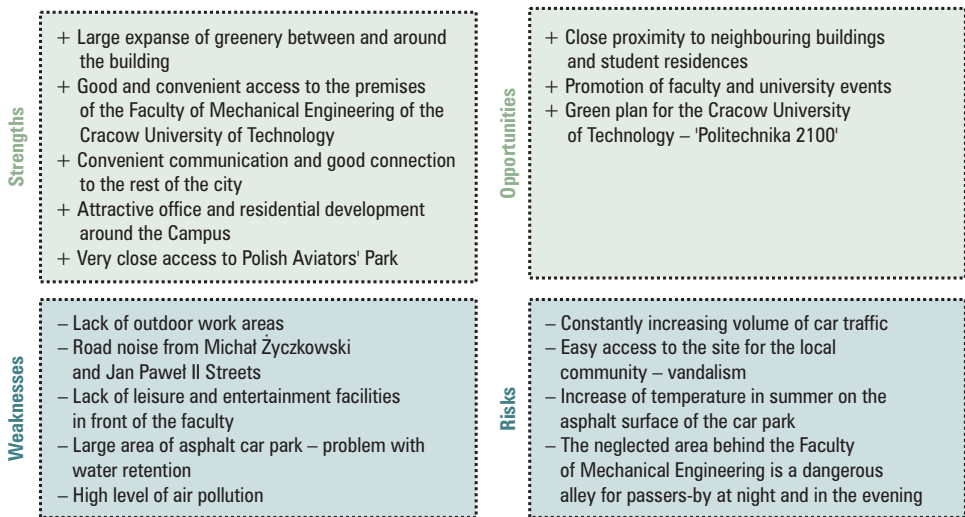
Strengths

+ Large expanse of greenery between and around the building
+ Good and convenient access to the premises of the Faculty of Mechanical Engineering of the Cracow University of Technology
+ Convenient communication and good connection to the rest of the city
+ Attractive office and residential development around the Campus
+ Very close access to Polish Aviators' Park

Opportunities

+ Close proximity to neighbouring buildings and student residences
+ Promotion of faculty and university events
+ Green plan for the Cracow University of Technology – 'Politechnika 2100'

Weaknesses

– Lack of outdoor work areas
– Road noise from Michał Życzkowski and Jan Paweł II Streets
– Lack of leisure and entertainment facilities in front of the faculty
– Large area of asphalt car park – problem with water retention
– High level of air pollution

Risks

– Constantly increasing volume of car traffic
– Easy access to the site for the local community – vandalism
– Increase of temperature in summer on the asphalt surface of the car park
– The neglected area behind the Faculty of Mechanical Engineering is a dangerous alley for passers-by at night and in the evening